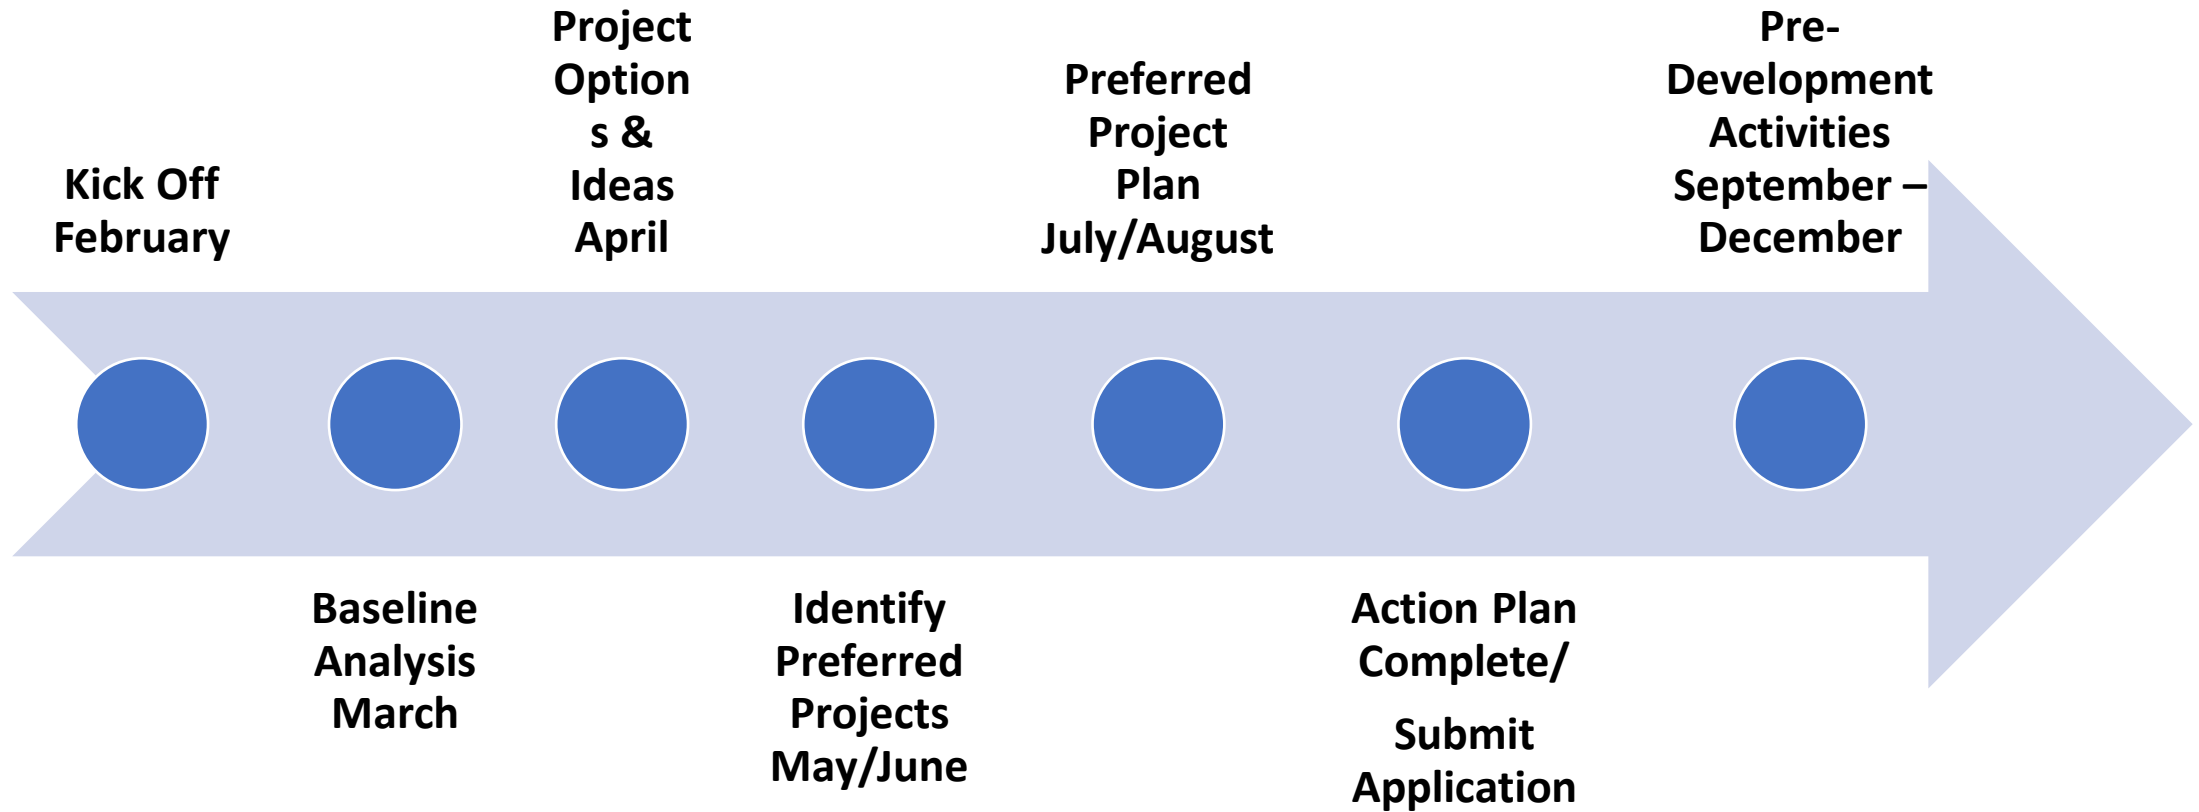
Kick Off February

Baseline Analysis March

Project Option s & Ideas April

Identify Preferred Projects May/June

Preferred Project Plan July/August

Action Plan Complete/

Submit Application

Pre-Development Activities September – December